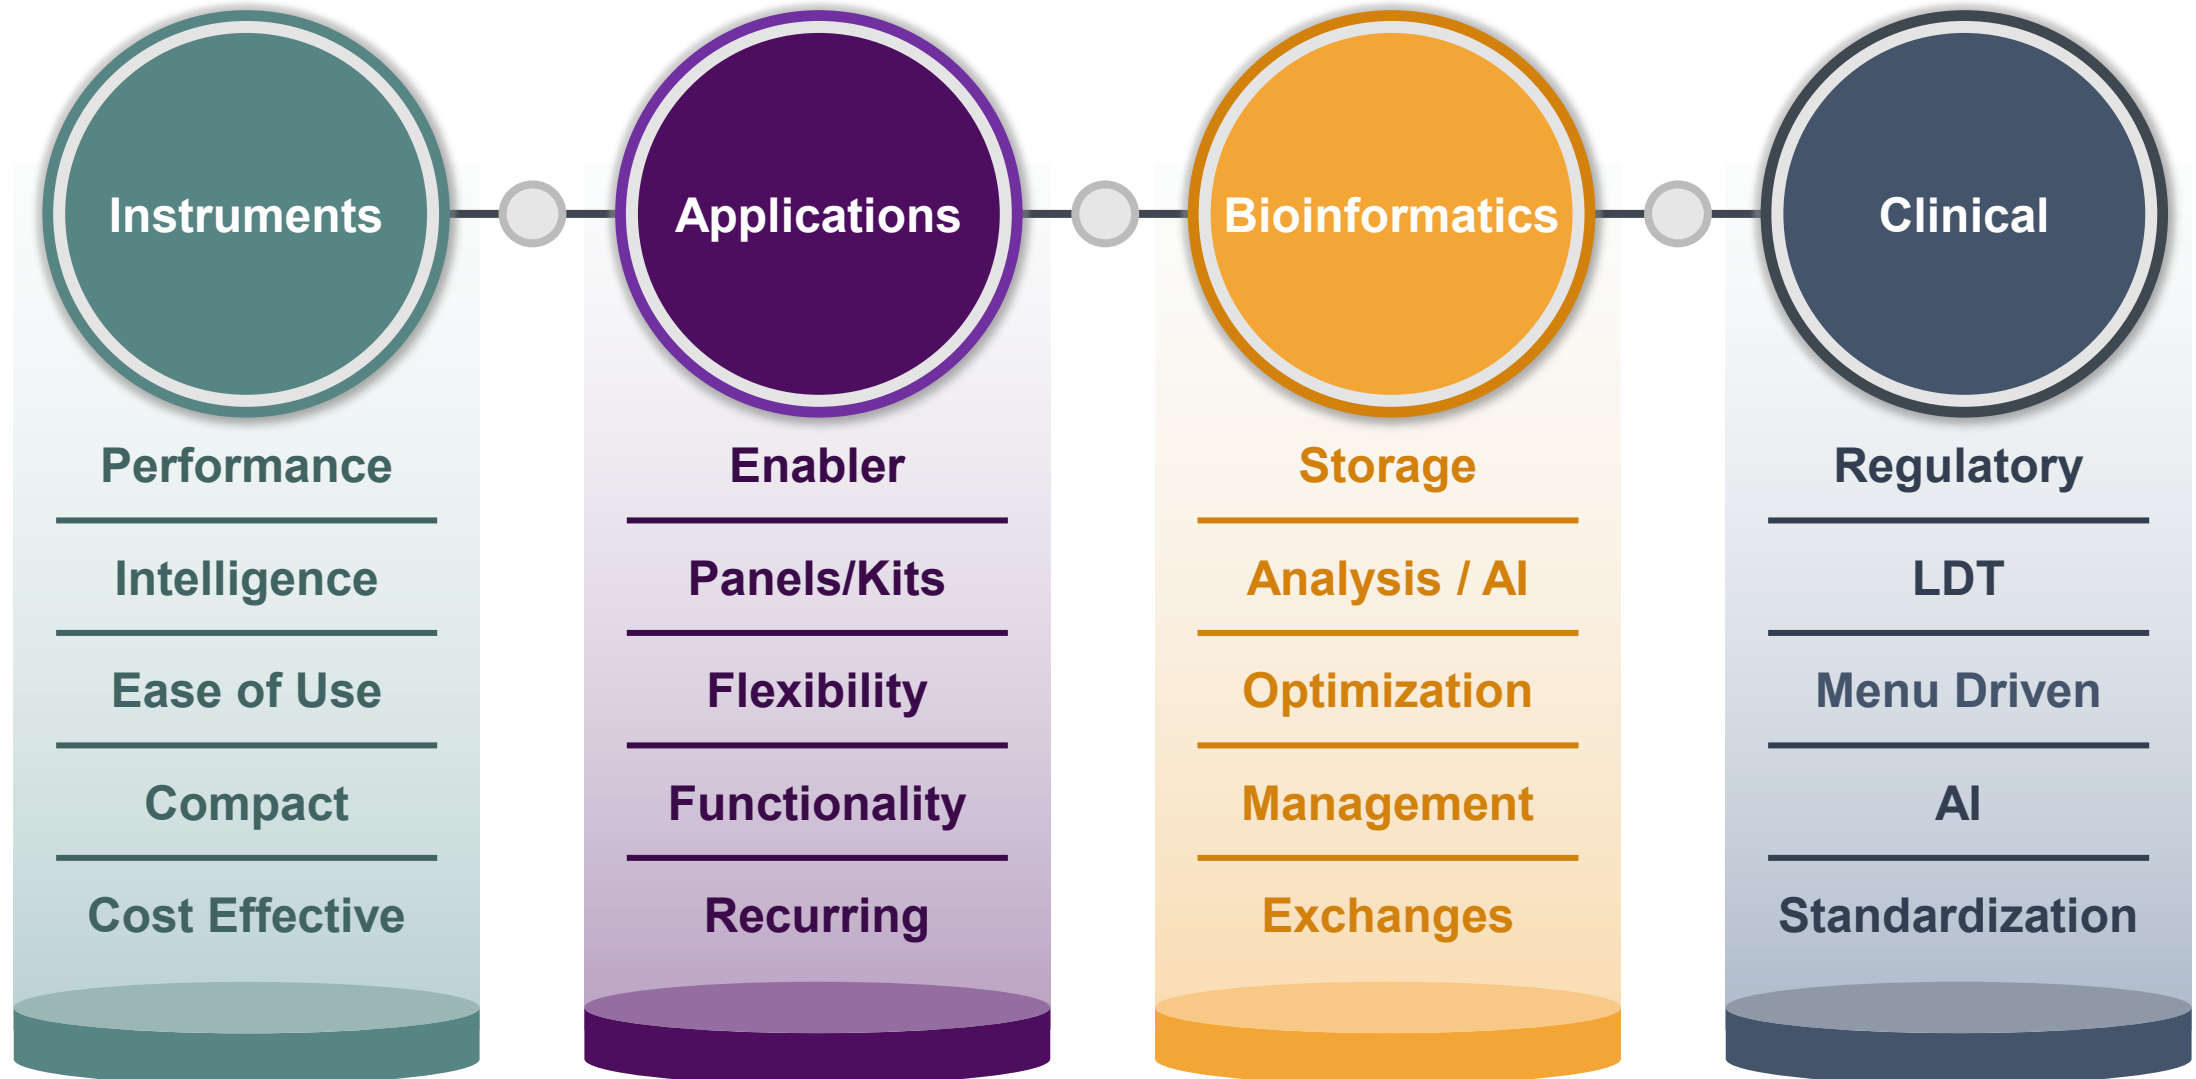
Instruments

Performance

Intelligence

Ease of Use

Compact

Cost Effective

Applications

Enabler

Panels/Kits

Flexibility

Functionality

Recurring

Bioinformatics

Storage

Analysis / AI

Optimization

Management

Exchanges

Clinical

Regulatory

LDT

Menu Driven

AI

Standardization